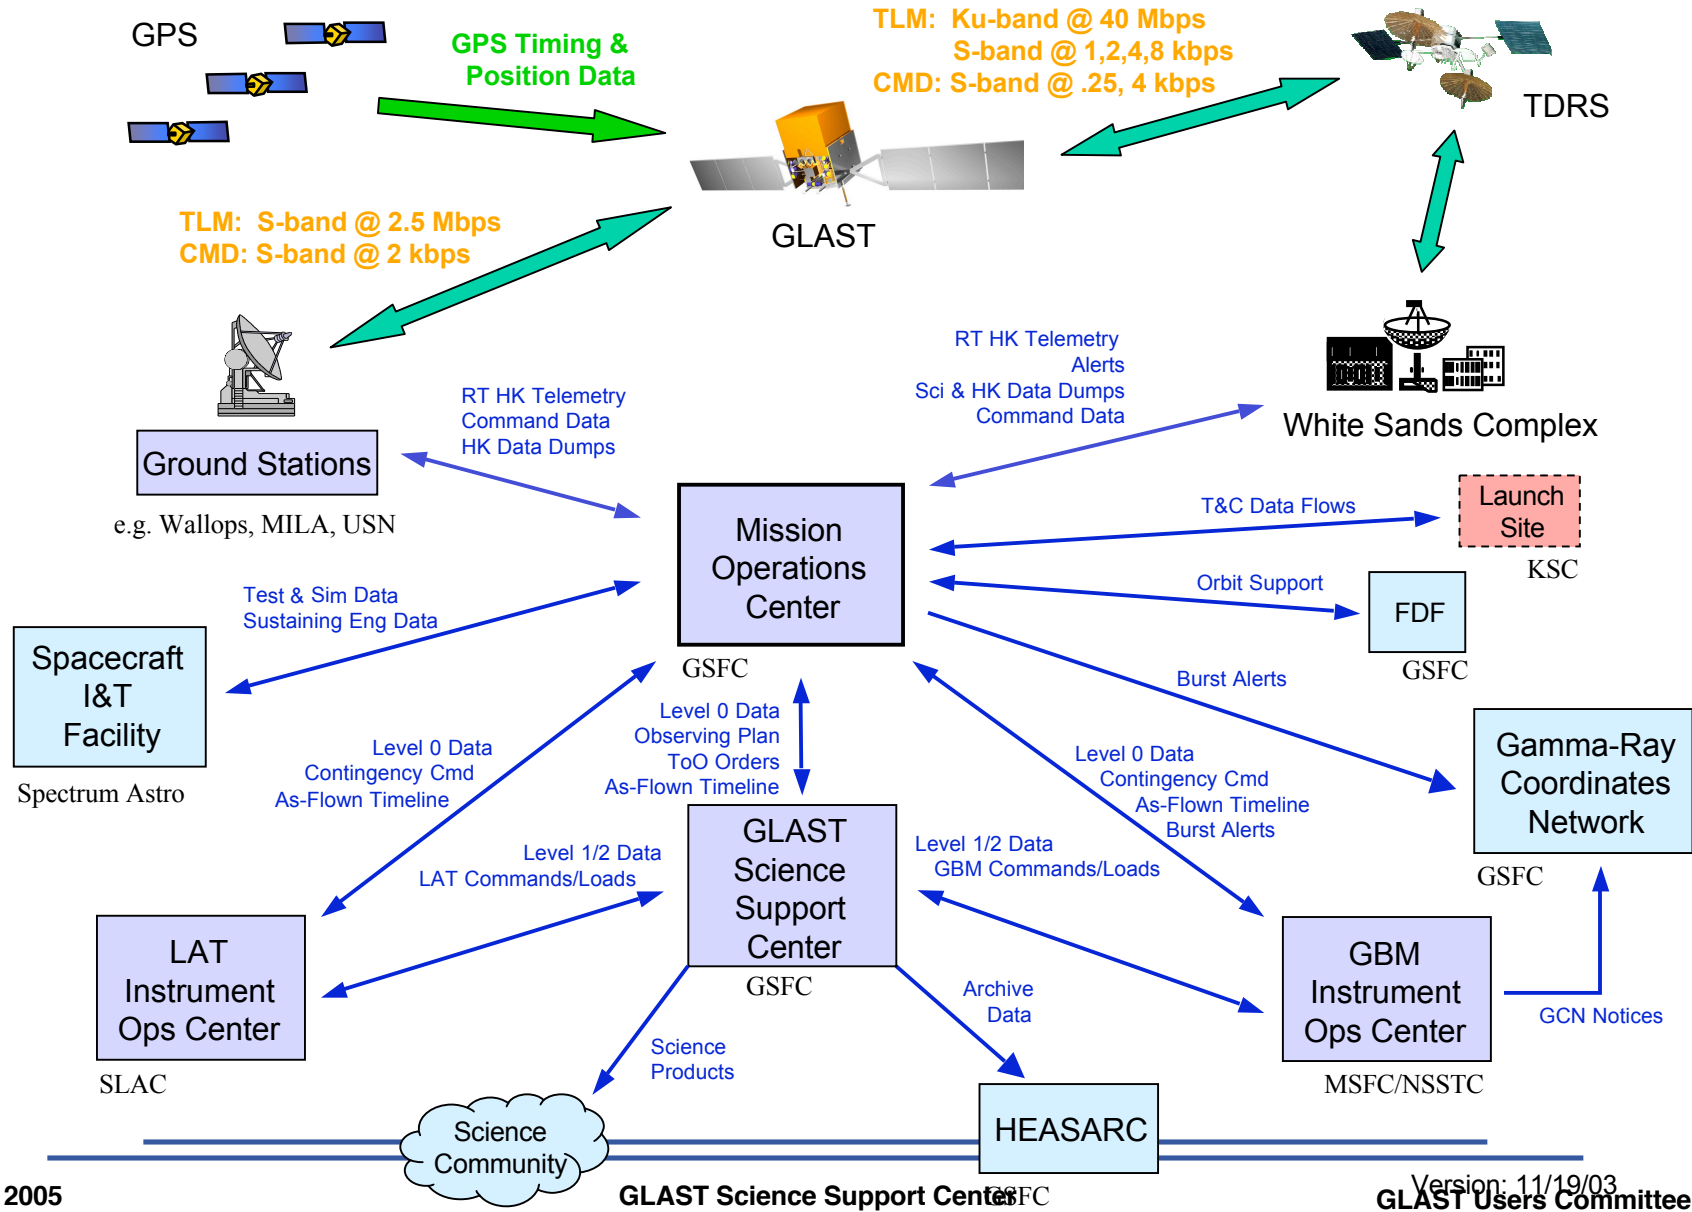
GPS

GPS Timing & Position Data

TLM: Ku-band @ 40 Mbps
S-band @ 1,2,4,8 kbps
CMD: S-band @ .25, 4 kbps

TDRS

GLAST

TLM: S-band @ 2.5 Mbps
CMD: S-band @ 2 kbps

RT HK Telemetry
Alerts
Sci & HK Data Dumps
Command Data

White Sands Complex

RT HK Telemetry
Command Data
HK Data Dumps

Ground Stations

e.g. Wallops, MILA, USN

Mission Operations Center

GSFC

T&C Data Flows

Launch Site

KSC

Orbit Support

FDF

GSFC

Test & Sim Data
Sustaining Eng Data

Spacecraft I&T Facility

Spectrum Astro

Burst Alerts

Gamma-Ray Coordinates Network

GSFC

Level 0 Data
Contingency Cmd
As-Flown Timeline

Level 0 Data
Observing Plan
ToO Orders
As-Flown Timeline

Level 0 Data
Contingency Cmd
As-Flown Timeline
Burst Alerts

Level 1/2 Data
LAT Commands/Loads

GLAST Science Support Center

GSFC

Level 1/2 Data
GBM Commands/Loads

LAT Instrument Ops Center

SLAC

GBM Instrument Ops Center

MSFC/NSSTC

GCN Notices

Archive Data

Science Products

Science Community

HEASARC

GSFC

2005

GLAST Science Support Center

Version: 11/19/03

GLAST Users Committee